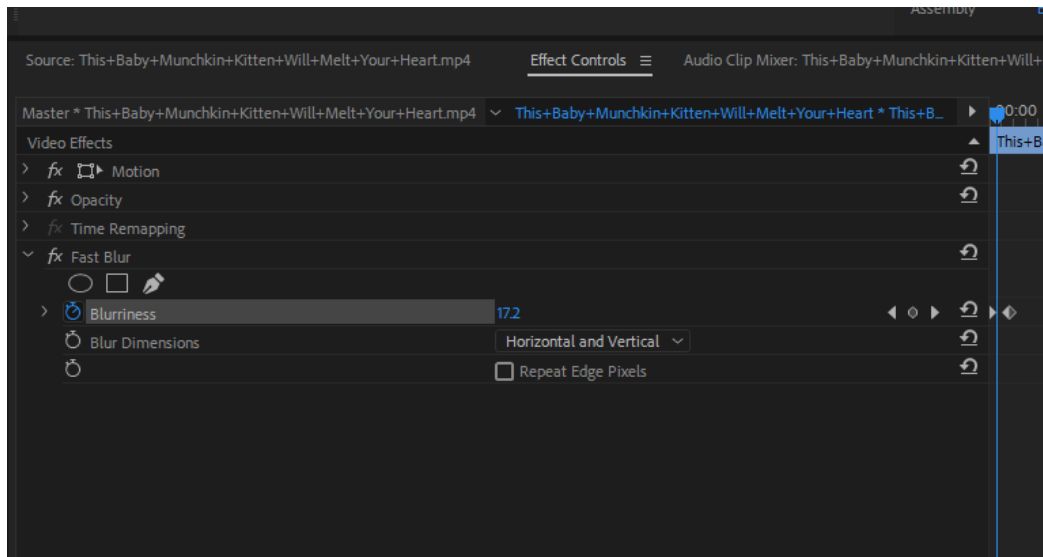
Assembly

Source: This+Baby+Munchkin+Kitten+Will+Melt+Your+Heart.mp4

Effect Controls ≡

Audio Clip Mixer: This+Baby+Munchkin+Kitten+Will+

Master * This+Baby+Munchkin+Kitten+Will+Melt+Your+Heart.mp4

This+Baby+Munchkin+Kitten+Will+Melt+Your+Heart * This+B...

00:00

This+B

Video Effects

fx Motion

fx Opacity

fx Time Remapping

fx Fast Blur

Blurriness

17.2

Blur Dimensions

Horizontal and Vertical

Repeat Edge Pixels